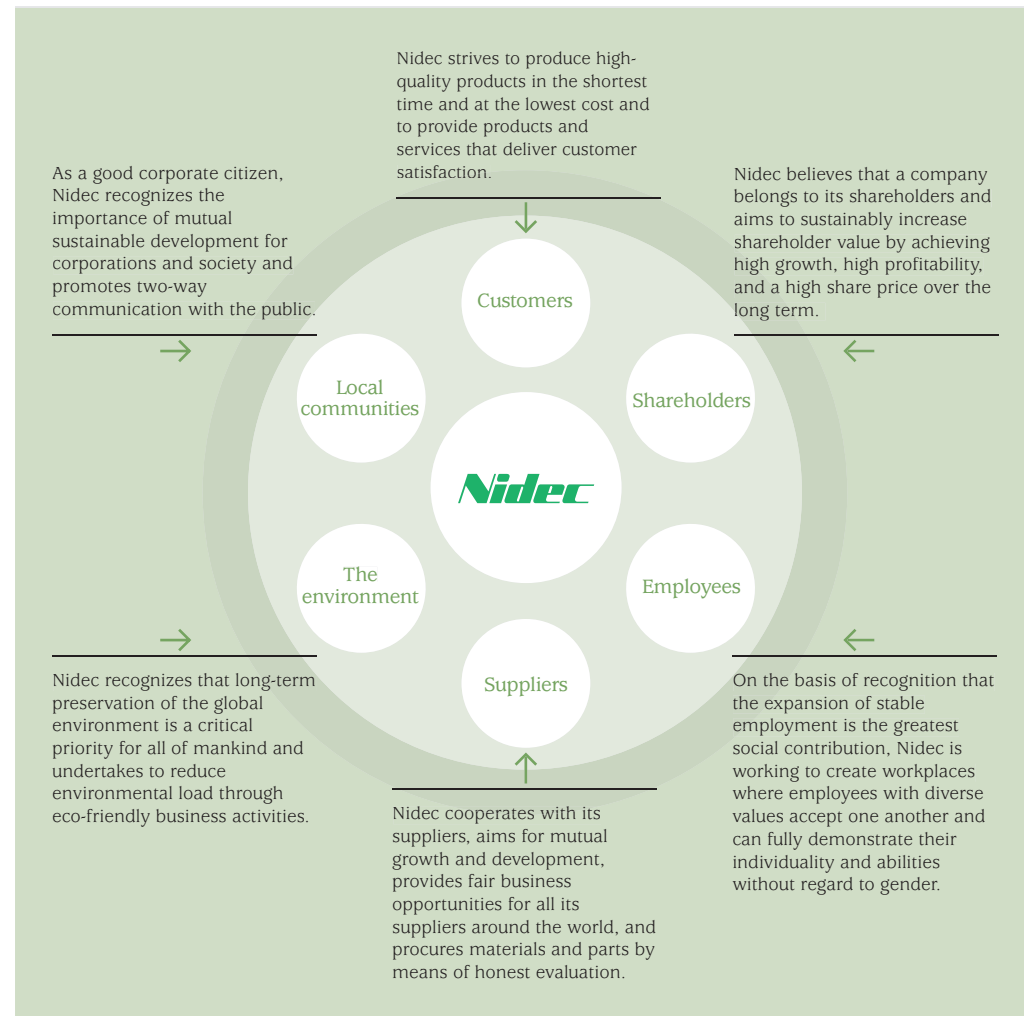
Nidec strives to produce high-quality products in the shortest time and at the lowest cost and to provide products and services that deliver customer satisfaction.

As a good corporate citizen, Nidec recognizes the importance of mutual sustainable development for corporations and society and promotes two-way communication with the public.

Nidec believes that a company belongs to its shareholders and aims to sustainably increase shareholder value by achieving high growth, high profitability, and a high share price over the long term.

Customers

Local communities

Shareholders

Nidec

The environment

Employees

Suppliers

Nidec recognizes that long-term preservation of the global environment is a critical priority for all of mankind and undertakes to reduce environmental load through eco-friendly business activities.

On the basis of recognition that the expansion of stable employment is the greatest social contribution, Nidec is working to create workplaces where employees with diverse values accept one another and can fully demonstrate their individuality and abilities without regard to gender.

Nidec cooperates with its suppliers, aims for mutual growth and development, provides fair business opportunities for all its suppliers around the world, and procures materials and parts by means of honest evaluation.